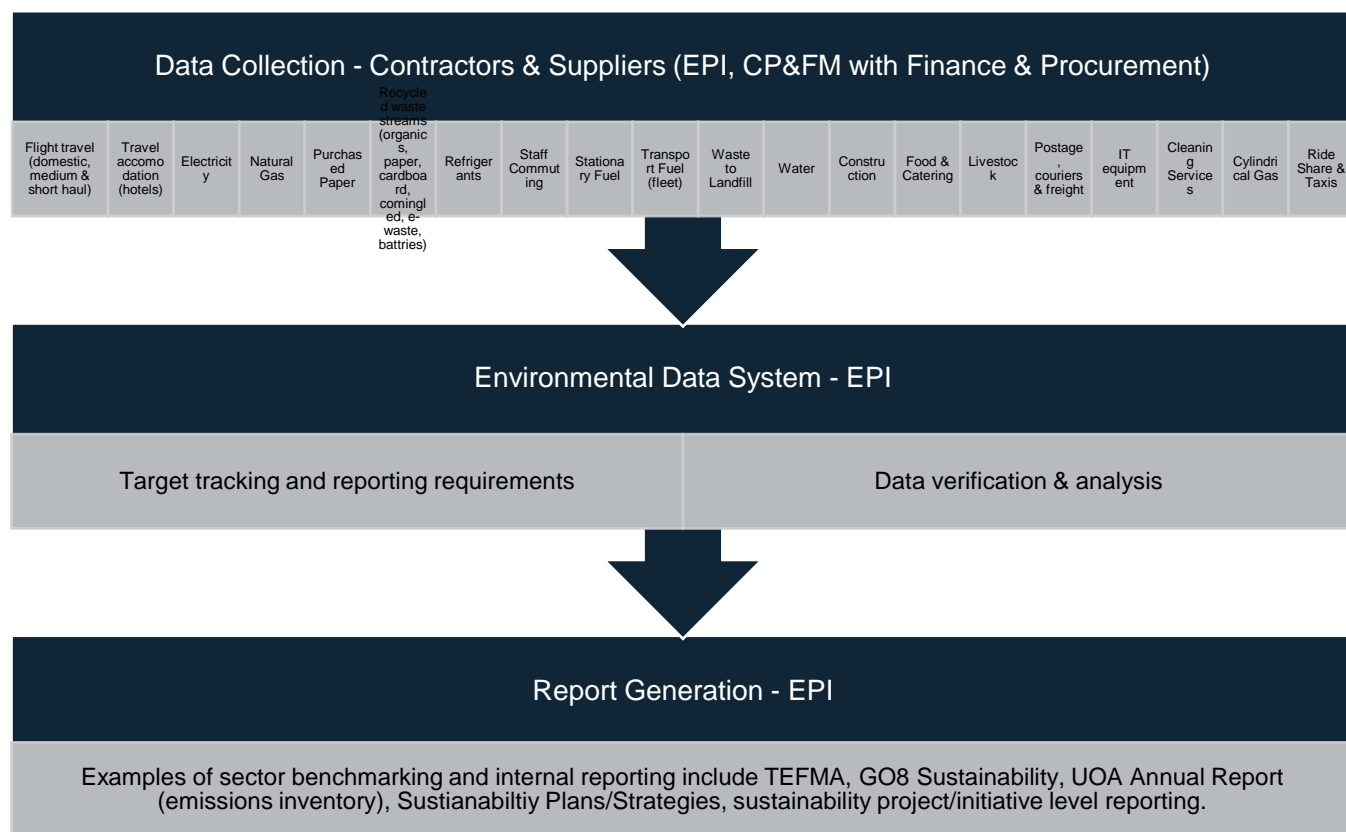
Data Collection - Contractors & Suppliers (EPI, CP&FM with Finance & Procurement)

| Flight travel (domestic, medium & short haul) | Travel accomodation (hotels) | Electricity | Natural Gas | Purchased Paper | Recycled waste streams (organics, paper, cardboard, comingled, e-waste, battries) | Refrigerants | Staff Commuting | Stationary Fuel | Transport Fuel (fleet) | Waste to Landfill | Water | Construction | Food & Catering | Livestock | Postage, couriers & freight | IT equipment | Cleaning Services | Cylindrical Gas | Ride Share & Taxis |
|---|---|---|---|---|---|---|---|---|---|---|---|---|---|---|---|---|---|---|---|

Environmental Data System - EPI

| Target tracking and reporting requirements | Data verification & analysis |
|---|---|

Report Generation - EPI

Examples of sector benchmarking and internal reporting include TEFMA, GO8 Sustainability, UOA Annual Report (emissions inventory), Sustianabiltiy Plans/Strategies, sustainability project/initiative level reporting.